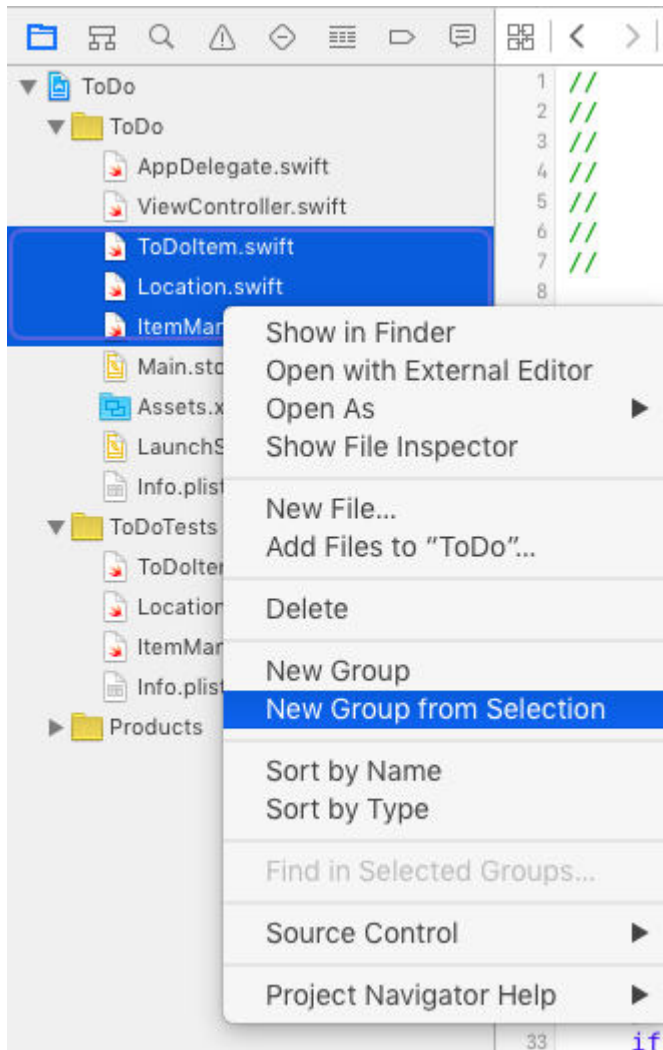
ToDo
ToDo
AppDelegate.swift
ViewController.swift
ToDoItem.swift
Location.swift
ItemMar
Main.sto
Assets.x
LaunchS
Info.plist
ToDoTests
ToDoIter
Location
ItemMar
Info.plist
Products

1 //
2 //
3 //
4 //
5 //
6 //
7 //
8

Show in Finder
Open with External Editor
Open As
Show File Inspector
New File...
Add Files to "ToDo"...
Delete
New Group
New Group from Selection
Sort by Name
Sort by Type
Find in Selected Groups...
Source Control
Project Navigator Help

33 if